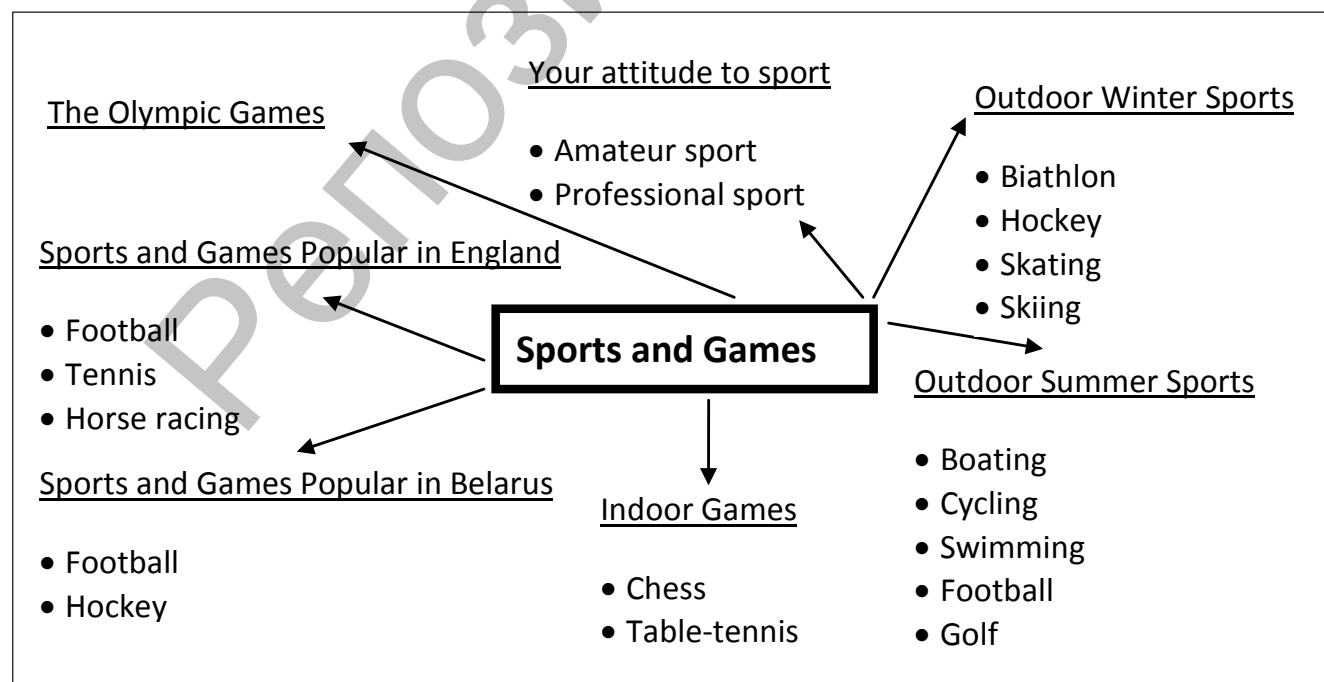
Репозиторий

Your attitude to sport

• Amateur sport
• Professional sport

The Olympic Games

Outdoor Winter Sports

• Biathlon
• Hockey
• Skating
• Skiing

Sports and Games Popular in England

• Football
• Tennis
• Horse racing

Sports and Games

Outdoor Summer Sports

• Boating
• Cycling
• Swimming
• Football
• Golf

Sports and Games Popular in Belarus

• Football
• Hockey

Indoor Games

• Chess
• Table-tennis